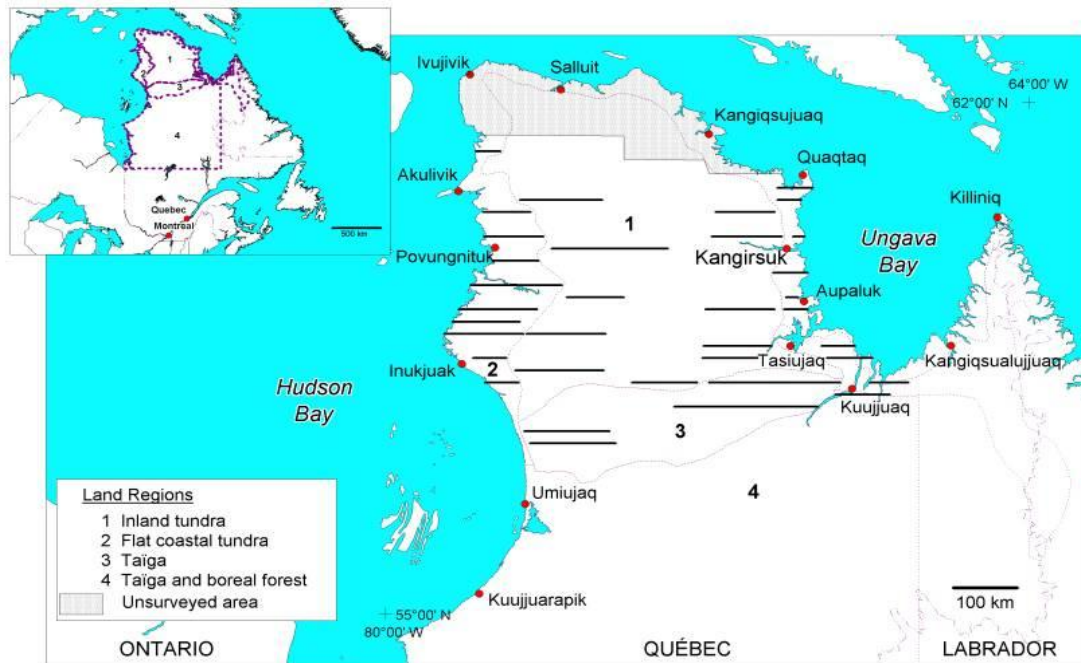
1
2
3
4
Quebec
Montreal
500 km

Ivujivik
Salluit
64°00' W
62°00' N
Kangiqsujuaq
Quaqtaq
Akulivik
Killiniq
1
Povungnituk
Kangirsuk
Ungava Bay
Aupaluk
Tasiujaq
Kangiqsualujjuaq
Inukjuak
2
Hudson Bay
Kuujjuaq
3
Umiujaq
4
Land Regions
1 Inland tundra
2 Flat coastal tundra
3 Taïga
4 Taïga and boreal forest
Unsurveyed area
55°00' N
80°00' W
Kuujjuarapik
100 km
ONTARIO
QUÉBEC
LABRADOR